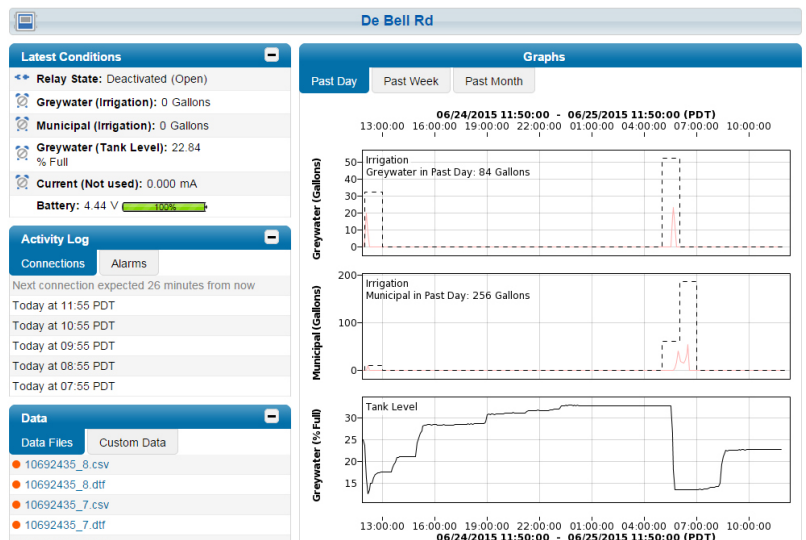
De Bell Rd

Latest Conditions

Relay State: Deactivated (Open)

Greywater (Irrigation): 0 Gallons

Municipal (Irrigation): 0 Gallons

Greywater (Tank Level): 22.84 % Full

Current (Not used): 0.000 mA

Battery: 4.44 V 100%

Activity Log

Connections | Alarms

Next connection expected 26 minutes from now

Today at 11:55 PDT

Today at 10:55 PDT

Today at 09:55 PDT

Today at 08:55 PDT

Today at 07:55 PDT

Data

Data Files | Custom Data

10692435_8.csv

10692435_8.dtf

10692435_7.csv

10692435_7.dtf

Graphs

Past Day | Past Week | Past Month

06/24/2015 11:50:00 - 06/25/2015 11:50:00 (PDT)

13:00:00 16:00:00 19:00:00 22:00:00 01:00:00 04:00:00 07:00:00 10:00:00

Greywater (Gallons)

Irrigation
Greywater in Past Day: 84 Gallons

50 40 30 20 10 0

Municipal (Gallons)

Irrigation
Municipal in Past Day: 256 Gallons

200 100 0

Greywater (% Full)

Tank Level

30 25 20 15

13:00:00 16:00:00 19:00:00 22:00:00 01:00:00 04:00:00 07:00:00 10:00:00

06/24/2015 11:50:00 - 06/25/2015 11:50:00 (PDT)